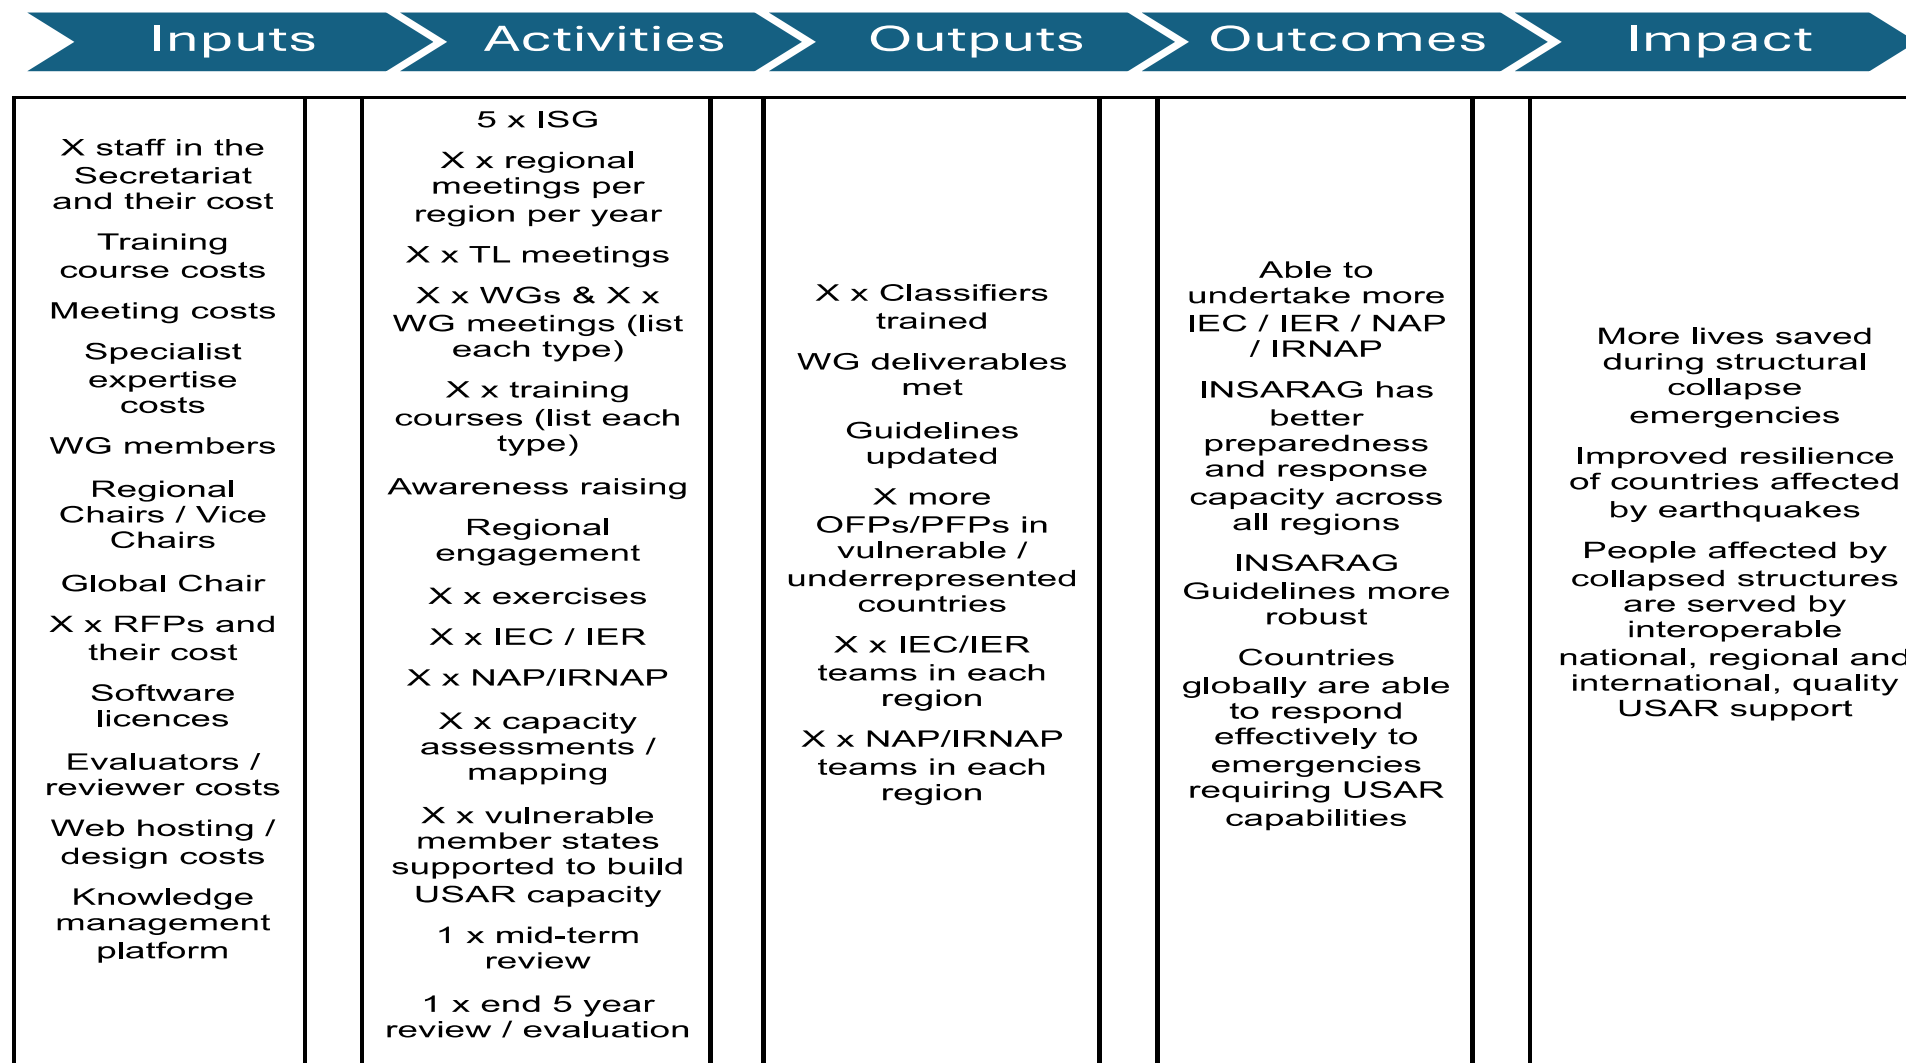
Inputs

Activities

Outputs

Outcomes

Impact

X staff in the Secretariat and their cost

Training course costs

Meeting costs

Specialist expertise costs

WG members

Regional Chairs / Vice Chairs

Global Chair

X x RFPs and their cost

Software licences

Evaluators / reviewer costs

Web hosting / design costs

Knowledge management platform

5 x ISG

X x regional meetings per region per year

X x TL meetings

X x WGs & X x WG meetings (list each type)

X x training courses (list each type)

Awareness raising

Regional engagement

X x exercises

X x IEC / IER

X x NAP/IRNAP

X x capacity assessments / mapping

X x vulnerable member states supported to build USAR capacity

1 x mid-term review

1 x end 5 year review / evaluation

X x Classifiers trained

WG deliverables met

Guidelines updated

X more OFPs/PFPs in vulnerable / underrepresented countries

X x IEC/IER teams in each region

X x NAP/IRNAP teams in each region

Able to undertake more IEC / IER / NAP / IRNAP

INSARAG has better preparedness and response capacity across all regions

INSARAG Guidelines more robust

Countries globally are able to respond effectively to emergencies requiring USAR capabilities

More lives saved during structural collapse emergencies

Improved resilience of countries affected by earthquakes

People affected by collapsed structures are served by interoperable national, regional and international, quality USAR support